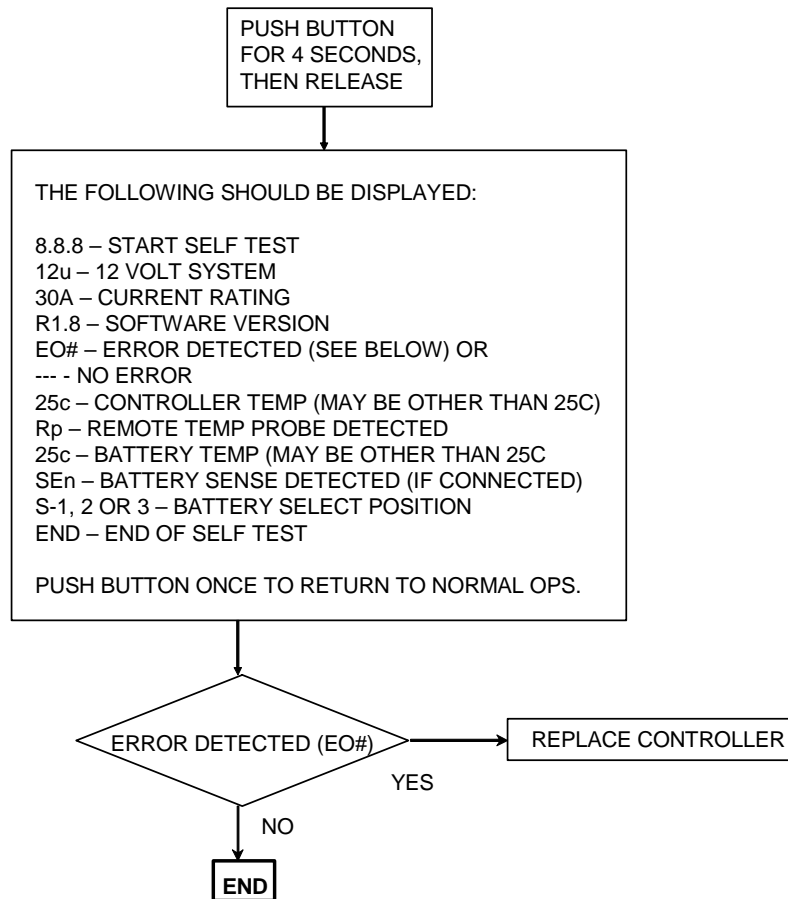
PUSH BUTTON FOR 4 SECONDS, THEN RELEASE

THE FOLLOWING SHOULD BE DISPLAYED:

8.8.8 – START SELF TEST
12u – 12 VOLT SYSTEM
30A – CURRENT RATING
R1.8 – SOFTWARE VERSION
EO# – ERROR DETECTED (SEE BELOW) OR
--- - NO ERROR
25c – CONTROLLER TEMP (MAY BE OTHER THAN 25C)
Rp – REMOTE TEMP PROBE DETECTED
25c – BATTERY TEMP (MAY BE OTHER THAN 25C
SEn – BATTERY SENSE DETECTED (IF CONNECTED)
S-1, 2 OR 3 – BATTERY SELECT POSITION
END – END OF SELF TEST

PUSH BUTTON ONCE TO RETURN TO NORMAL OPS.

ERROR DETECTED (EO#)

REPLACE CONTROLLER

YES

NO

END